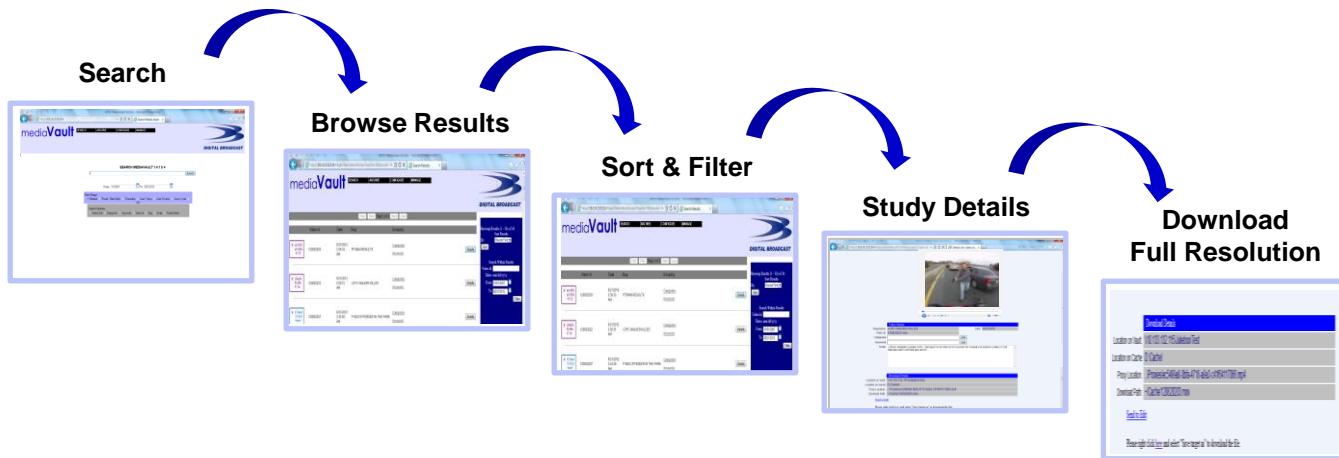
Search

mediaVault

DIGITAL BROADCAST

SEARCH MEDIAVAULT

Browse Results

mediaVault

DIGITAL BROADCAST

Sort & Filter

mediaVault

DIGITAL BROADCAST

Study Details

Download Full Resolution

Download Details

Location on Vault

Location on Cache

Proxy Location

Download Path

Back to Edit

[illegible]